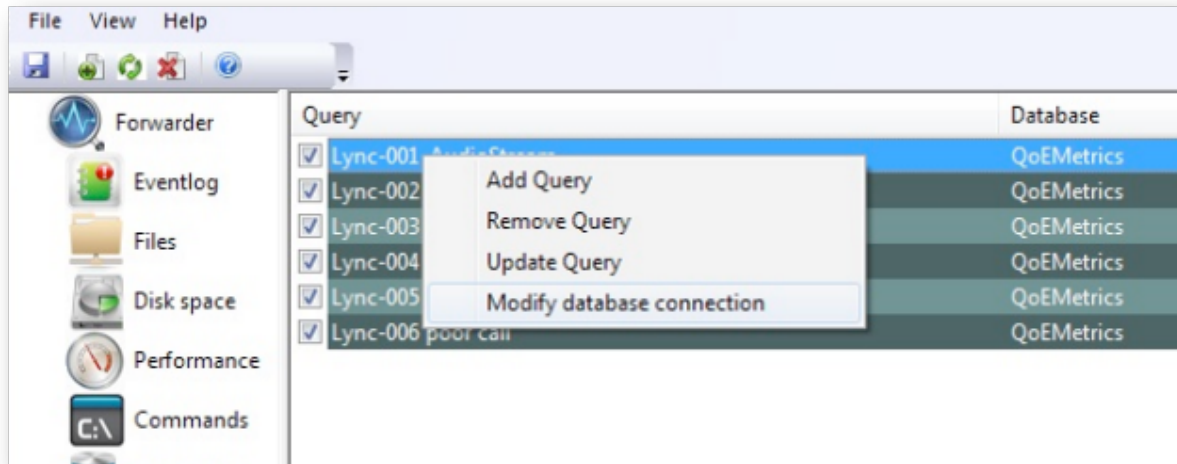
File View Help

Forwarder
Eventlog
Files
Disk space
Performance
C:\ Commands

| Query | Database |
|---|---|
| Lync-001 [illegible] | QoEMetrics |
| Lync-002 | QoEMetrics |
| Lync-003 | QoEMetrics |
| Lync-004 | QoEMetrics |
| Lync-005 | QoEMetrics |
| Lync-006 poor call | QoEMetrics |

Add Query
Remove Query
Update Query
Modify database connection